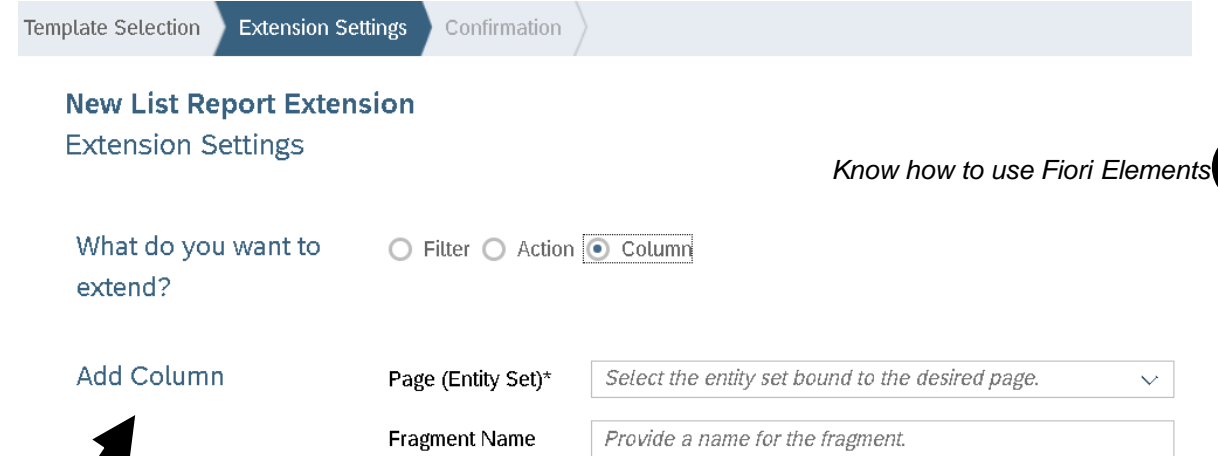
Template Selection Extension Settings Confirmation

New List Report Extension
Extension Settings

Know how to use Fiori Elements

What do you want to extend?

Filter Action Column

Add Column

Page (Entity Set)* Select the entity set bound to the desired page.

Fragment Name Provide a name for the fragment.